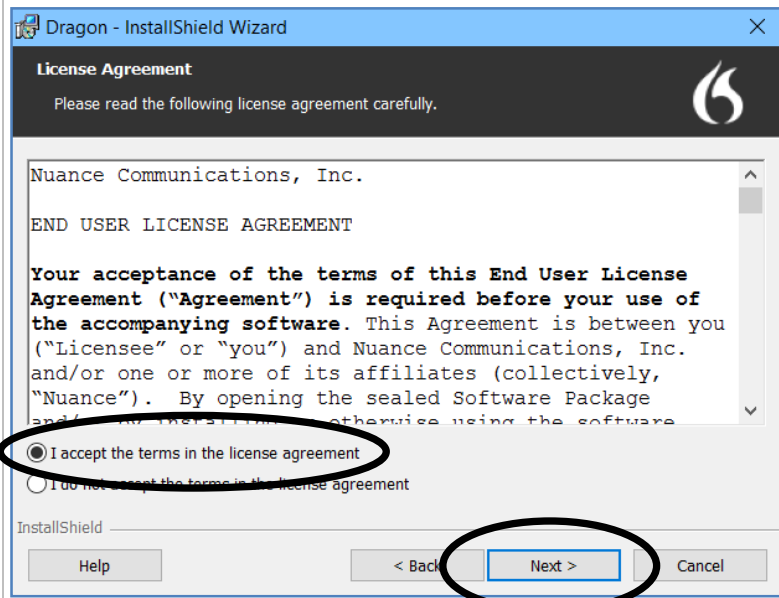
Dragon - InstallShield Wizard

License Agreement

Please read the following license agreement carefully.

Nuance Communications, Inc.

END USER LICENSE AGREEMENT

**Your acceptance of the terms of this End User License Agreement ("Agreement") is required before your use of the accompanying software**. This Agreement is between you ("Licensee" or "you") and Nuance Communications, Inc. and/or one or more of its affiliates (collectively, "Nuance"). By opening the sealed Software Package and/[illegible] installing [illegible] otherwise using the software

I accept the terms in the license agreement

I do not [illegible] the terms in the license agreement

InstallShield

Help

< Back

Next >

Cancel